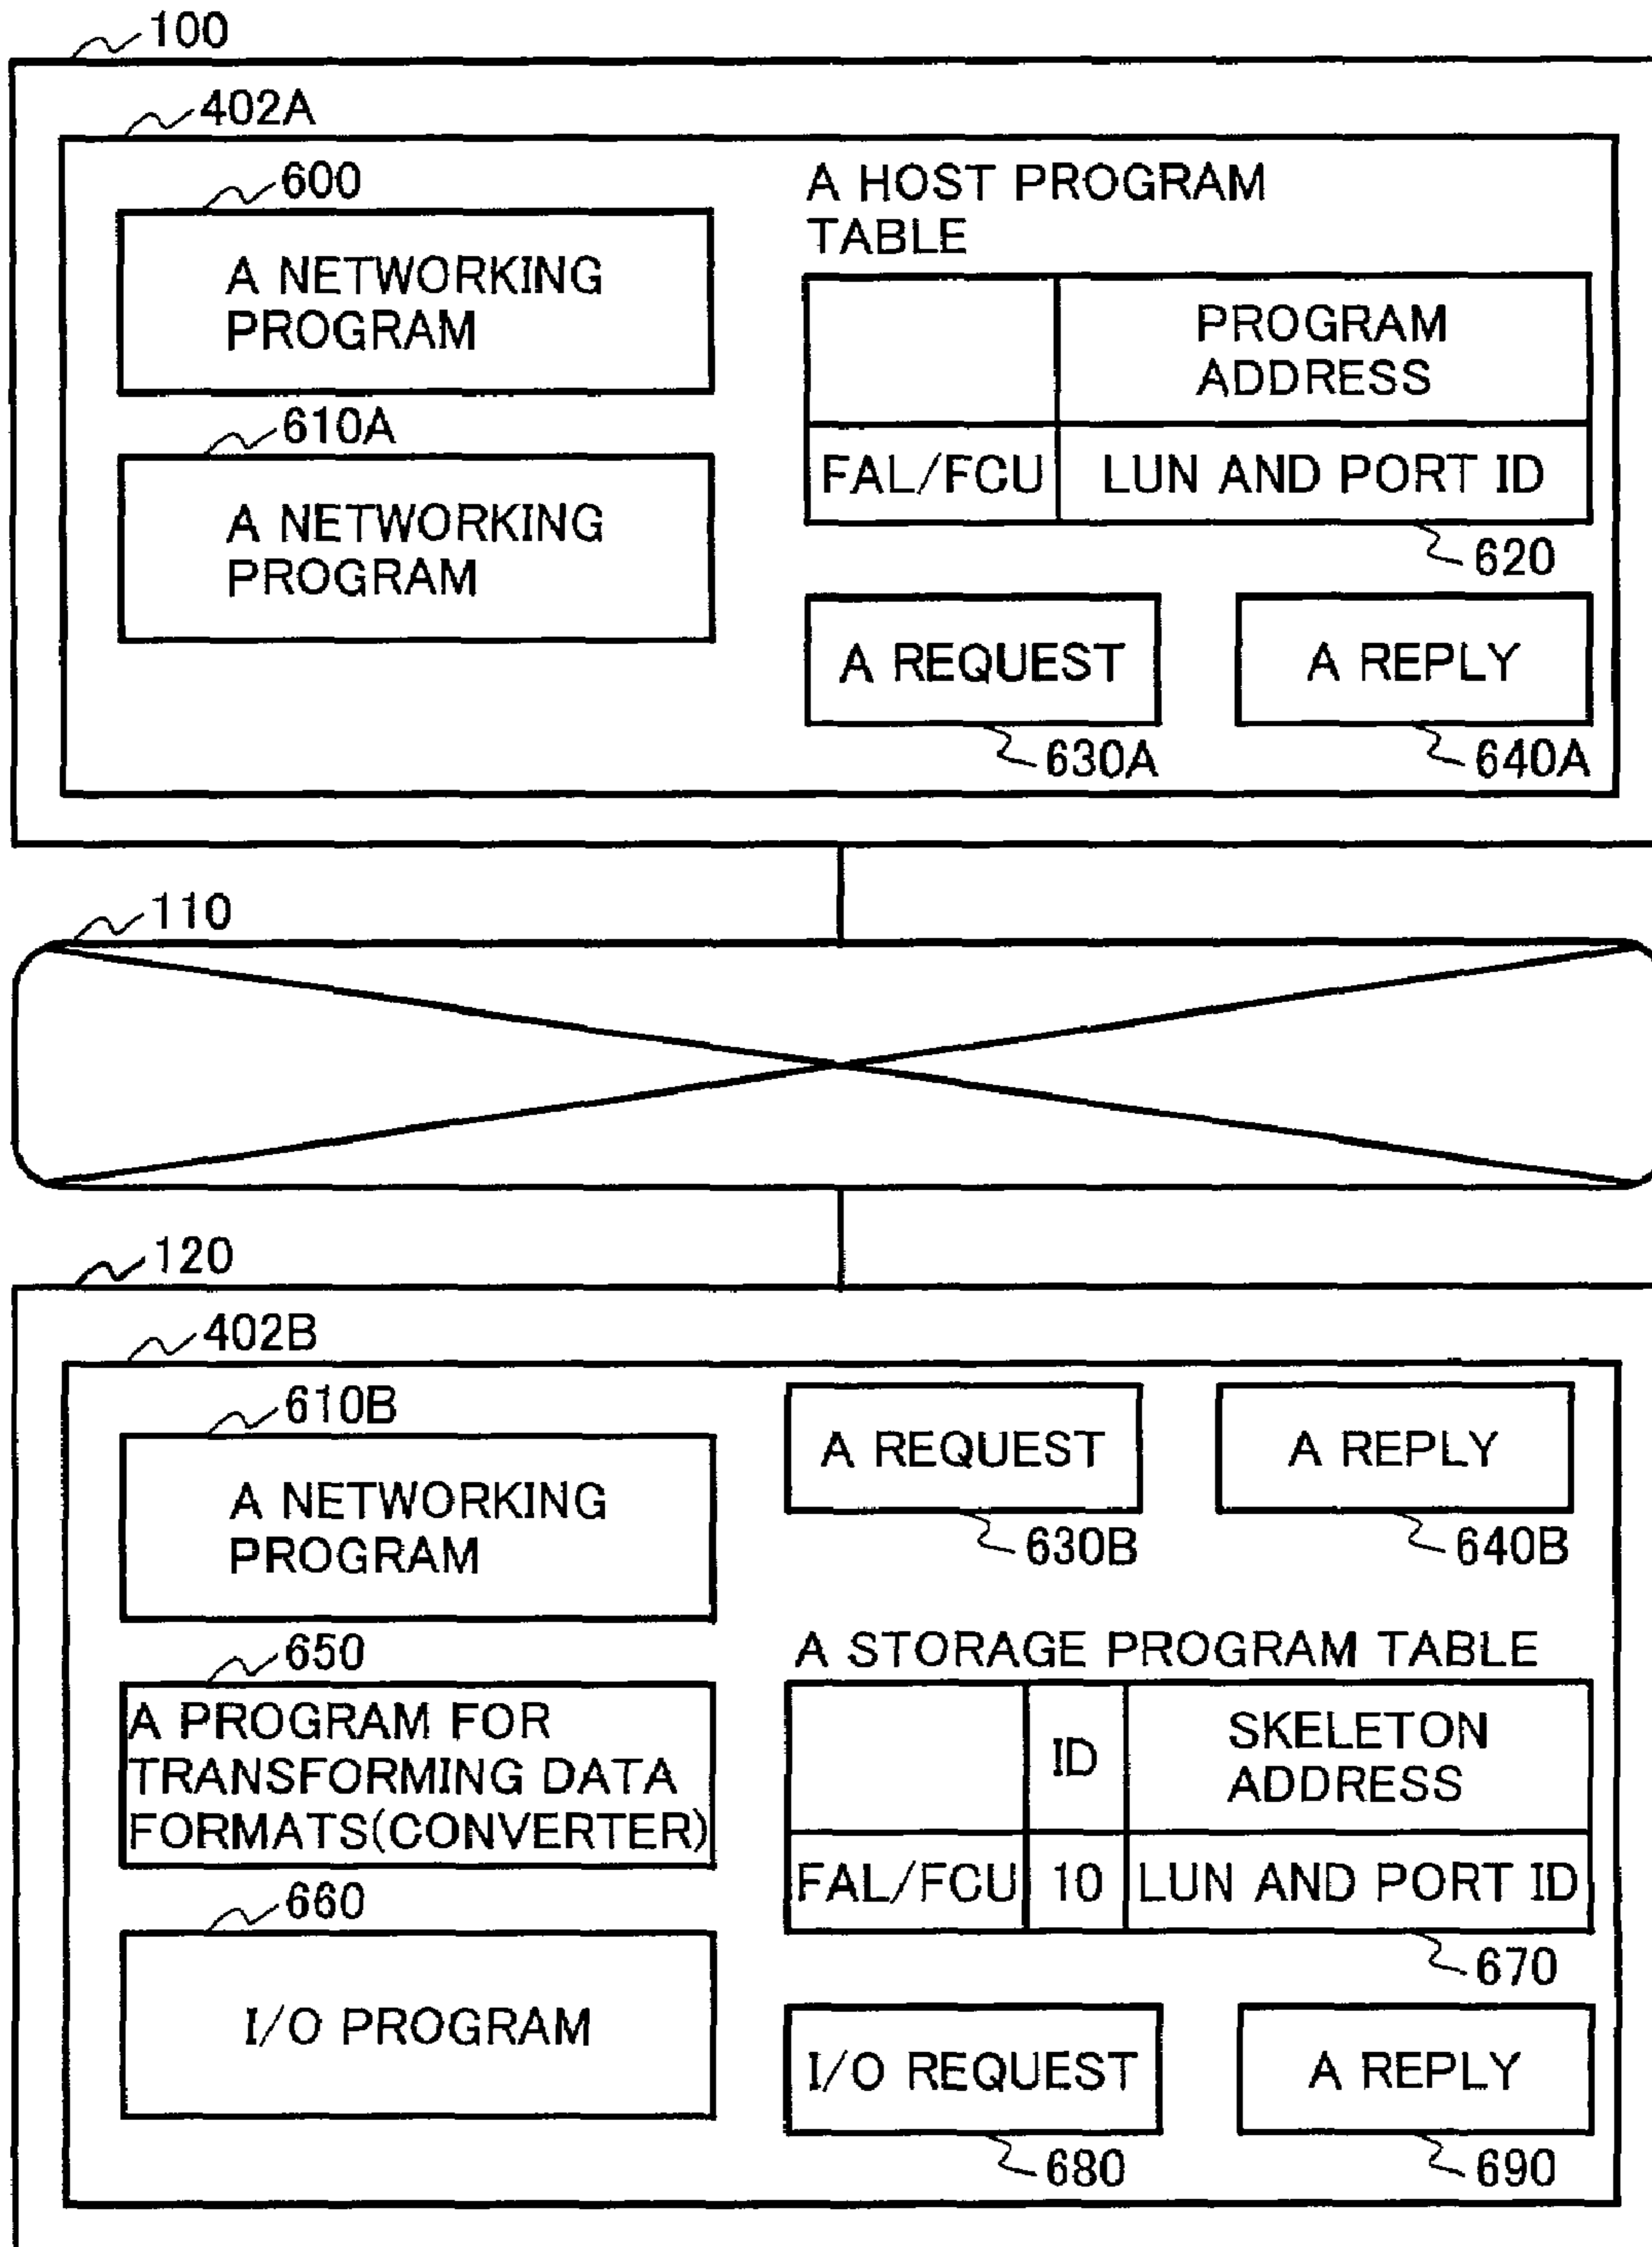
100

402A

600

A NETWORKING PROGRAM

610A

A NETWORKING PROGRAM

A HOST PROGRAM TABLE

| | PROGRAM ADDRESS |
|---|---|
| FAL/FCU | LUN AND PORT ID |

620

A REQUEST

630A

A REPLY

640A

110

120

402B

610B

A NETWORKING PROGRAM

650

A PROGRAM FOR TRANSFORMING DATA FORMATS(CONVERTER)

660

I/O PROGRAM

A REQUEST

630B

A REPLY

640B

A STORAGE PROGRAM TABLE

| | ID | SKELETON ADDRESS |
|---|---|---|
| FAL/FCU | 10 | LUN AND PORT ID |

670

I/O REQUEST

680

A REPLY

690